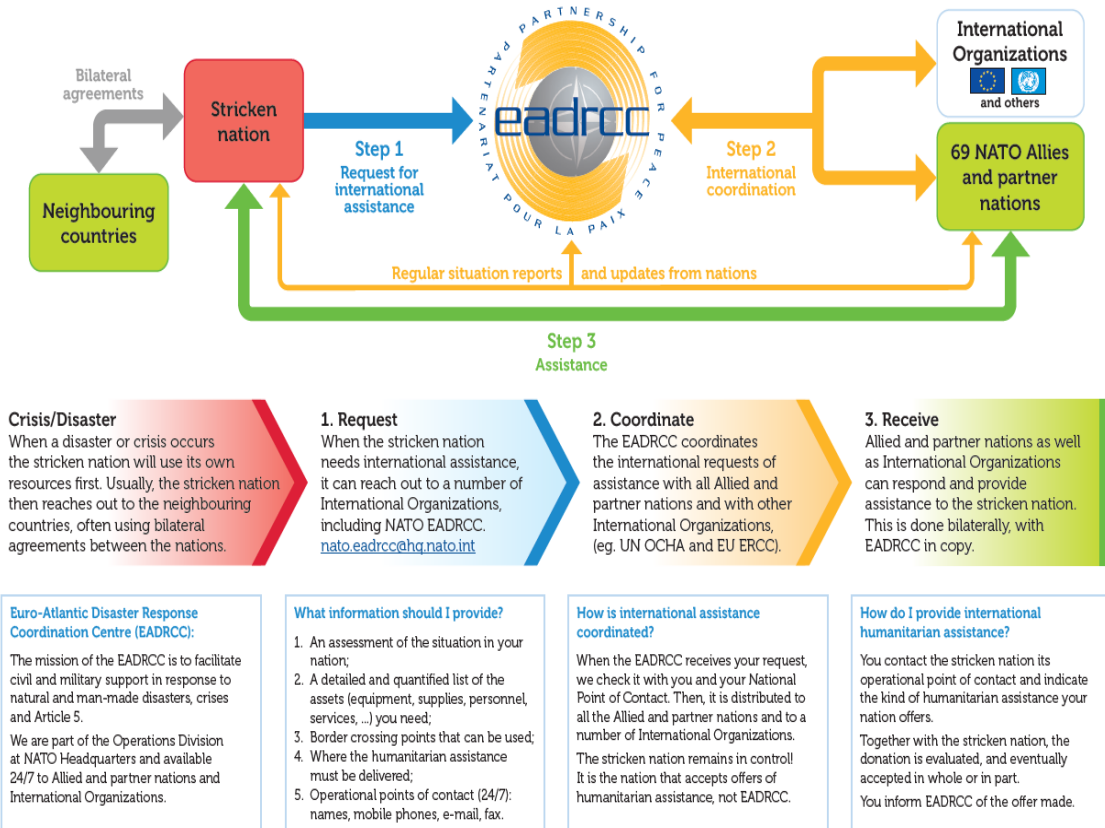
Bilateral agreements

Stricken nation

Neighbouring countries

PARTNERSHIP FOR PEACE
PARTENARIAT POUR LA PAIX
eadrcc

Step 1
Request for international assistance

Step 2
International coordination

International Organizations
and others

69 NATO Allies and partner nations

Regular situation reports and updates from nations

Step 3
Assistance

Crisis/Disaster
When a disaster or crisis occurs the stricken nation will use its own resources first. Usually, the stricken nation then reaches out to the neighbouring countries, often using bilateral agreements between the nations.

1. Request
When the stricken nation needs international assistance, it can reach out to a number of International Organizations, including NATO EADRCC.
nato.eadrcc@hq.nato.int

2. Coordinate
The EADRCC coordinates the international requests of assistance with all Allied and partner nations and with other International Organizations, (eg. UN OCHA and EU ERCC).

3. Receive
Allied and partner nations as well as International Organizations can respond and provide assistance to the stricken nation. This is done bilaterally, with EADRCC in copy.

Euro-Atlantic Disaster Response Coordination Centre (EADRCC):

The mission of the EADRCC is to facilitate civil and military support in response to natural and man-made disasters, crises and Article 5.

We are part of the Operations Division at NATO Headquarters and available 24/7 to Allied and partner nations and International Organizations.

What information should I provide?

1. An assessment of the situation in your nation;
2. A detailed and quantified list of the assets (equipment, supplies, personnel, services, ...) you need;
3. Border crossing points that can be used;
4. Where the humanitarian assistance must be delivered;
5. Operational points of contact (24/7): names, mobile phones, e-mail, fax.

How is international assistance coordinated?

When the EADRCC receives your request, we check it with you and your National Point of Contact. Then, it is distributed to all the Allied and partner nations and to a number of International Organizations.

The stricken nation remains in control! It is the nation that accepts offers of humanitarian assistance, not EADRCC.

How do I provide international humanitarian assistance?

You contact the stricken nation its operational point of contact and indicate the kind of humanitarian assistance your nation offers.

Together with the stricken nation, the donation is evaluated, and eventually accepted in whole or in part.

You inform EADRCC of the offer made.